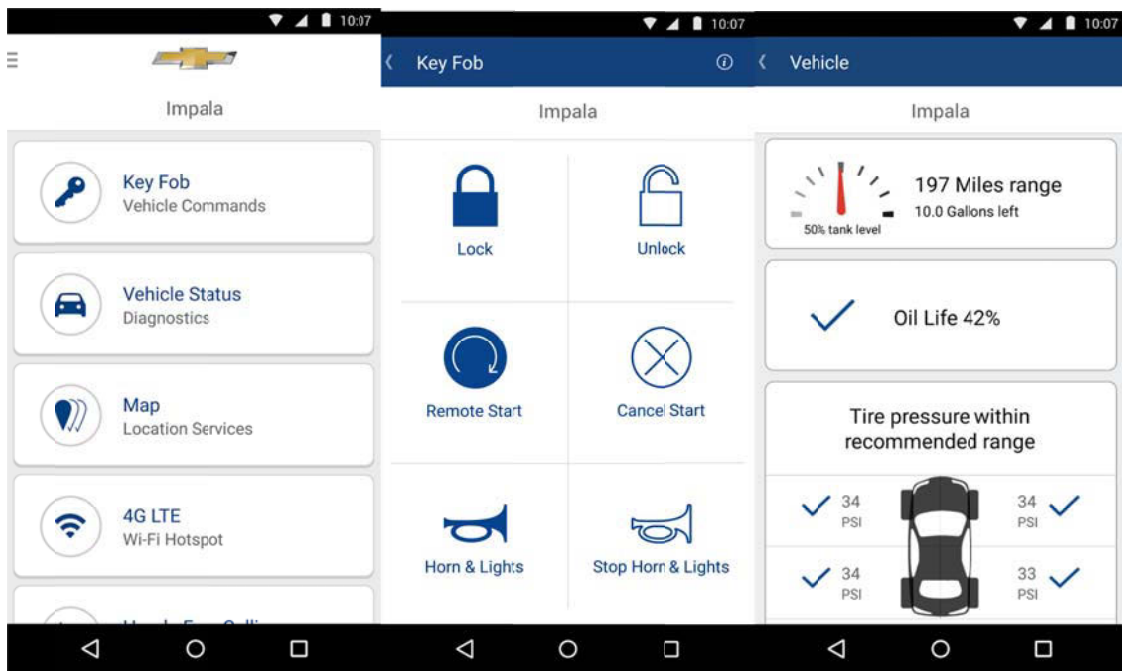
10:07

Impala

Key Fob
Vehicle Commands

Vehicle Status
Diagnostics

Map
Location Services

4G LTE
Wi-Fi Hotspot

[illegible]

10:07

Key Fob

Impala

Lock

Unlock

Remote Start

Cancel Start

Horn & Lights

Stop Horn & Lights

10:07

Vehicle

Impala

50% tank level

197 Miles range
10.0 Gallons left

Oil Life 42%

Tire pressure within recommended range

34 PSI

34 PSI

34 PSI

33 PSI